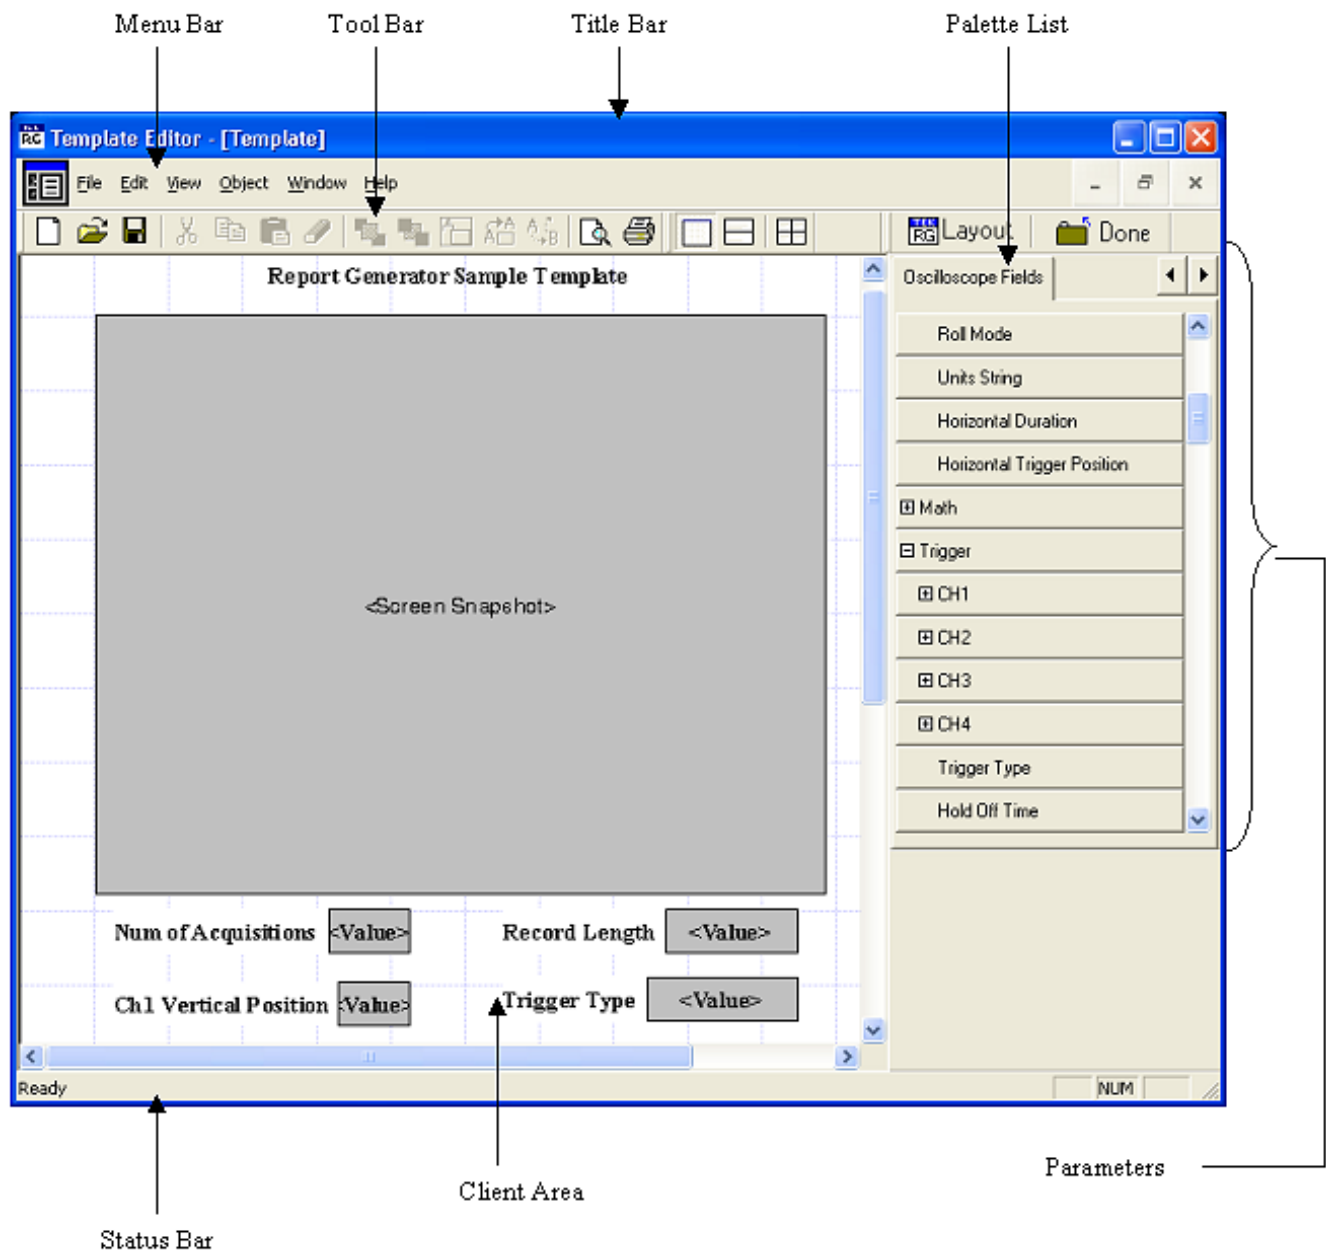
Menu Bar
Tool Bar
Title Bar
Palette List

Template Editor - [Template]

File Edit View Object Window Help

Layout
Done

Report Generator Sample Template

<Screen Snapshot>

Num of Acquisitions <Value>
Record Length <Value>
Ch1 Vertical Position <Value>
Trigger Type <Value>

Oscilloscope Fields

Roll Mode
Units String
Horizontal Duration
Horizontal Trigger Position
⊞ Math
⊟ Trigger
⊞ CH1
⊞ CH2
⊞ CH3
⊞ CH4
Trigger Type
Hold Off Time

Ready
NUM

Parameters
Client Area
Status Bar